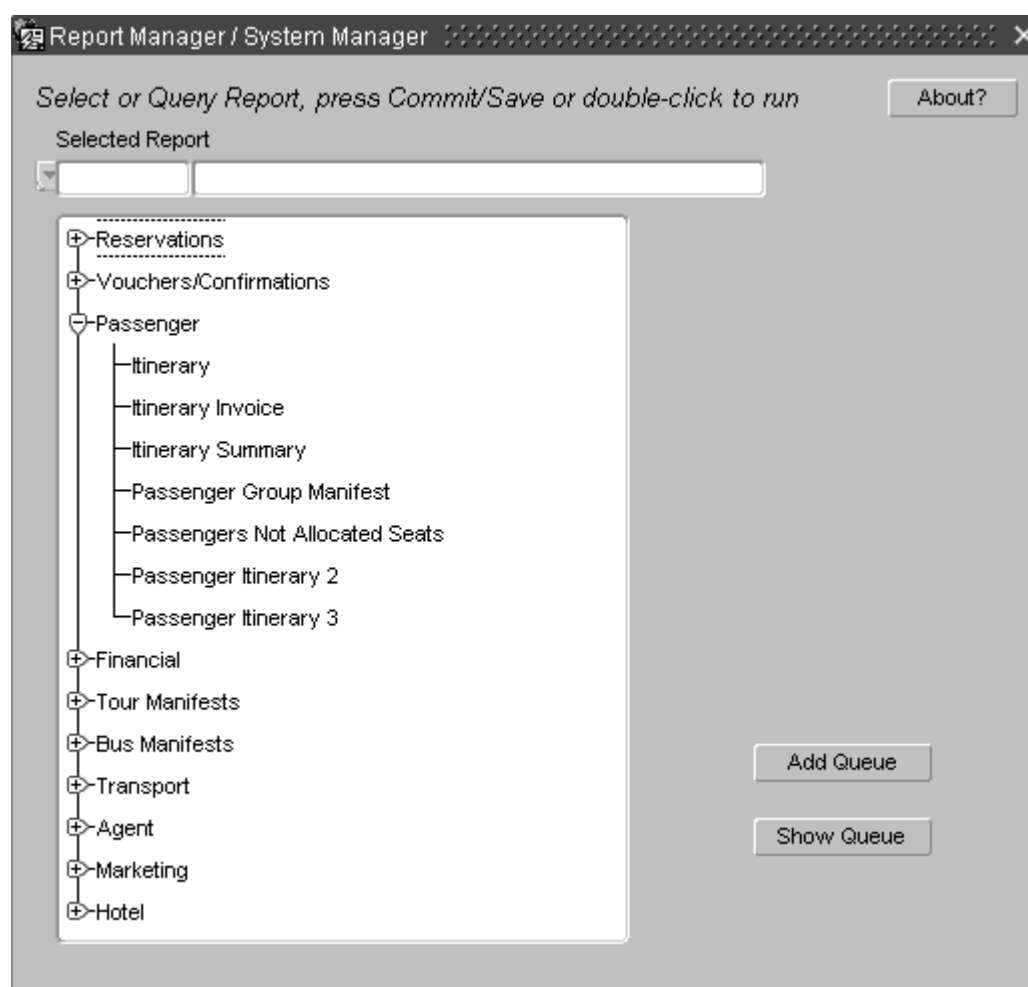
Report Manager / System Manager

Select or Query Report, press Commit/Save or double-click to run

About?

Selected Report

Reservations
Vouchers/Confirmations
Passenger
Itinerary
Itinerary Invoice
Itinerary Summary
Passenger Group Manifest
Passengers Not Allocated Seats
Passenger Itinerary 2
Passenger Itinerary 3
Financial
Tour Manifests
Bus Manifests
Transport
Agent
Marketing
Hotel

Add Queue

Show Queue